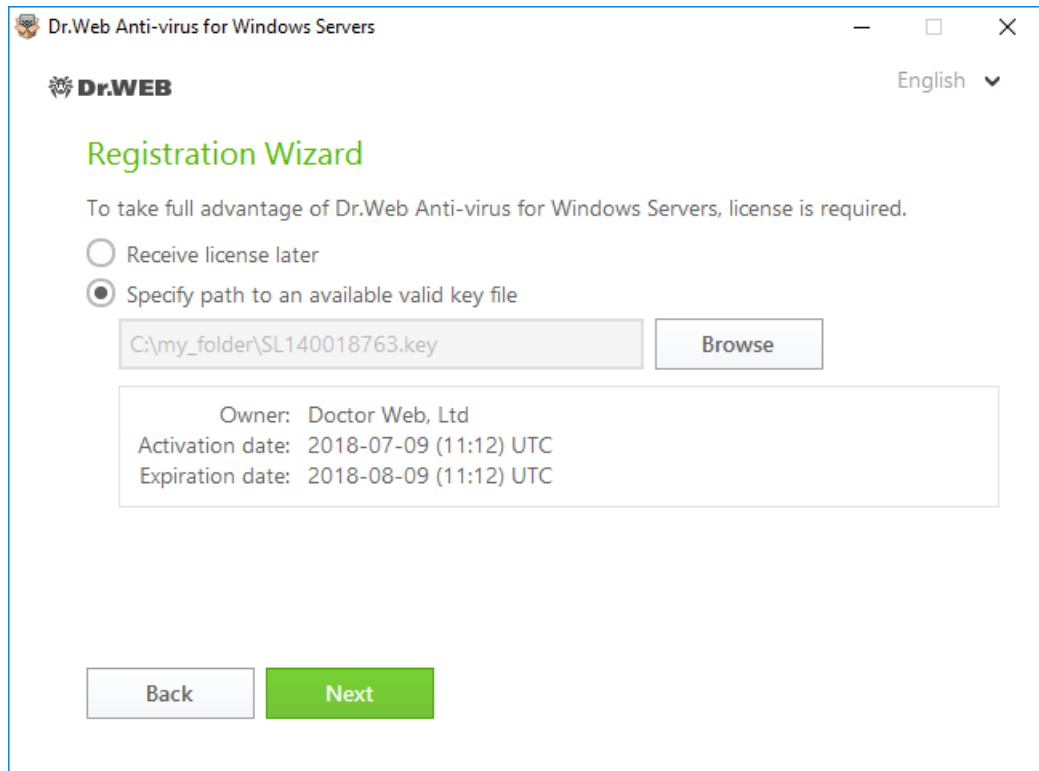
Dr.Web Anti-virus for Windows Servers

Dr.WEB

English

Registration Wizard

To take full advantage of Dr.Web Anti-virus for Windows Servers, license is required.

Receive license later

Specify path to an available valid key file

C:\my_folder\SL140018763.key

Browse

Owner: Doctor Web, Ltd
Activation date: 2018-07-09 (11:12) UTC
Expiration date: 2018-08-09 (11:12) UTC

Back

Next